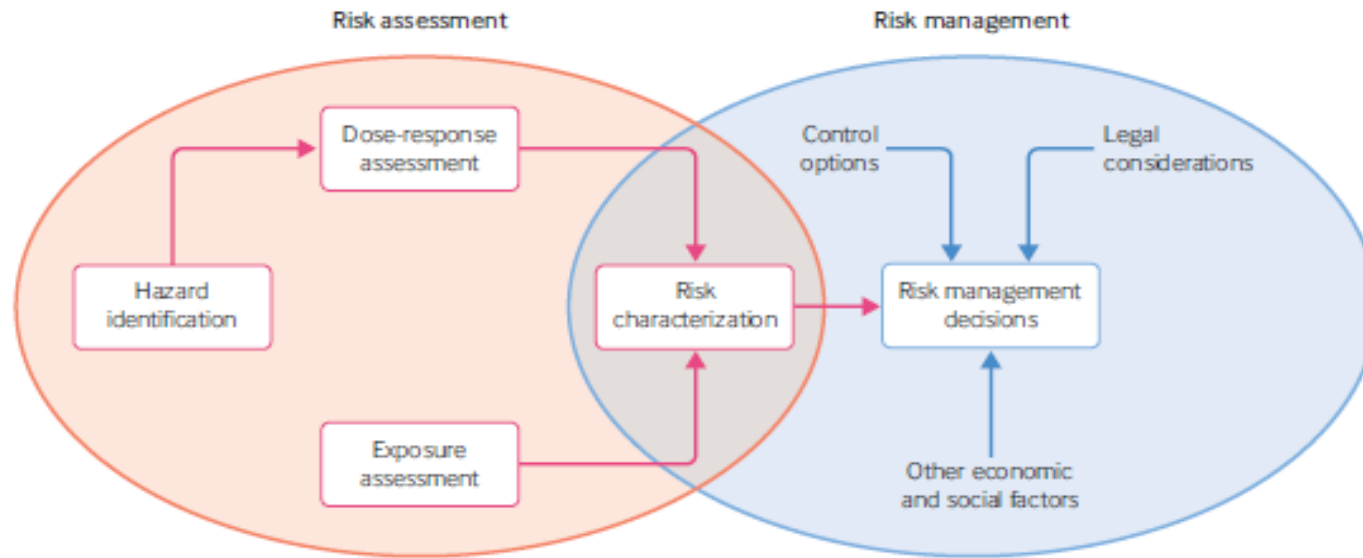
Risk assessment

Risk management

Dose-response assessment

Control options

Legal considerations

Hazard identification

Risk characterization

Risk management decisions

Exposure assessment

Other economic and social factors